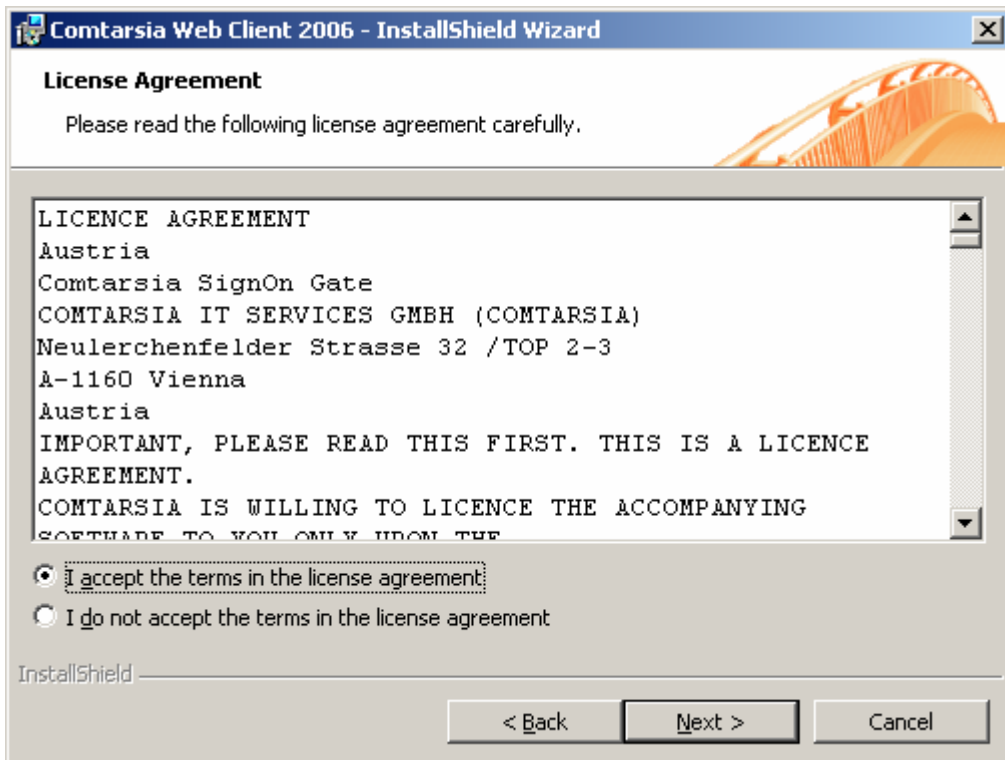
Comtarsia Web Client 2006 - InstallShield Wizard

License Agreement

Please read the following license agreement carefully.

LICENCE AGREEMENT
Austria
Comtarsia SignOn Gate
COMTARSIA IT SERVICES GMBH (COMTARSIA)
Neulerchenfelder Strasse 32 /TOP 2-3
A-1160 Vienna
Austria
IMPORTANT, PLEASE READ THIS FIRST. THIS IS A LICENCE AGREEMENT.
COMTARSIA IS WILLING TO LICENCE THE ACCOMPANYING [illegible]

I accept the terms in the license agreement

I do not accept the terms in the license agreement

InstallShield

< Back

Next >

Cancel